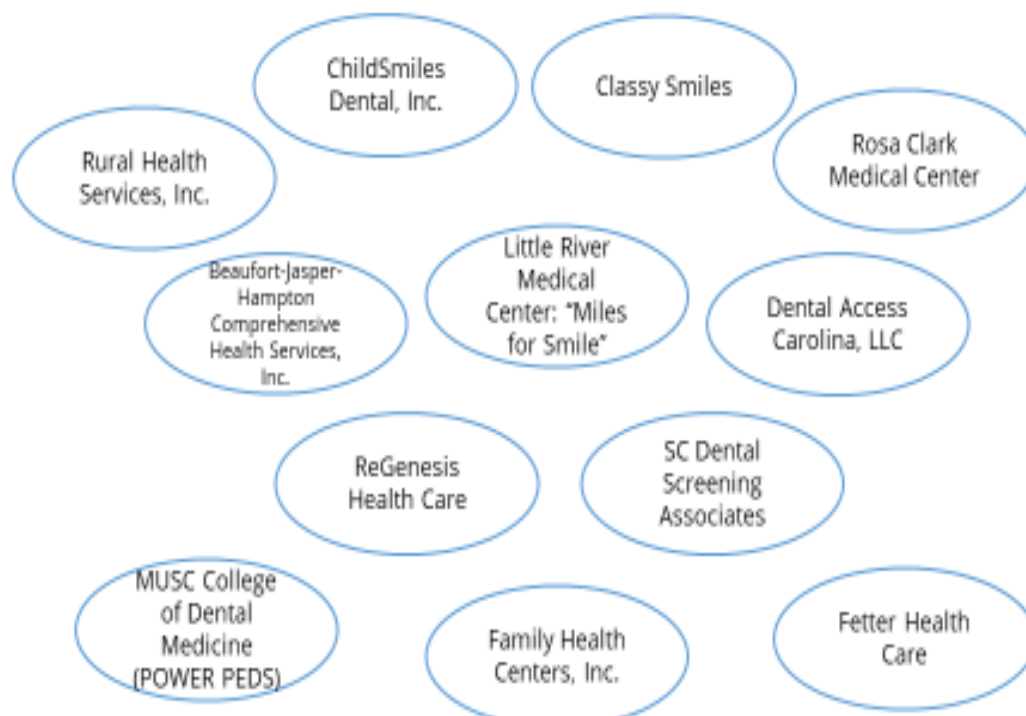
ChildSmiles Dental, Inc.

Classy Smiles

Rural Health Services, Inc.

Rosa Clark Medical Center

Beaufort-Jasper-Hampton Comprehensive Health Services, Inc.

Little River Medical Center: "Miles for Smile"

Dental Access Carolina, LLC

ReGenesis Health Care

SC Dental Screening Associates

MUSC College of Dental Medicine (POWER PEDS)

Family Health Centers, Inc.

Fetter Health Care